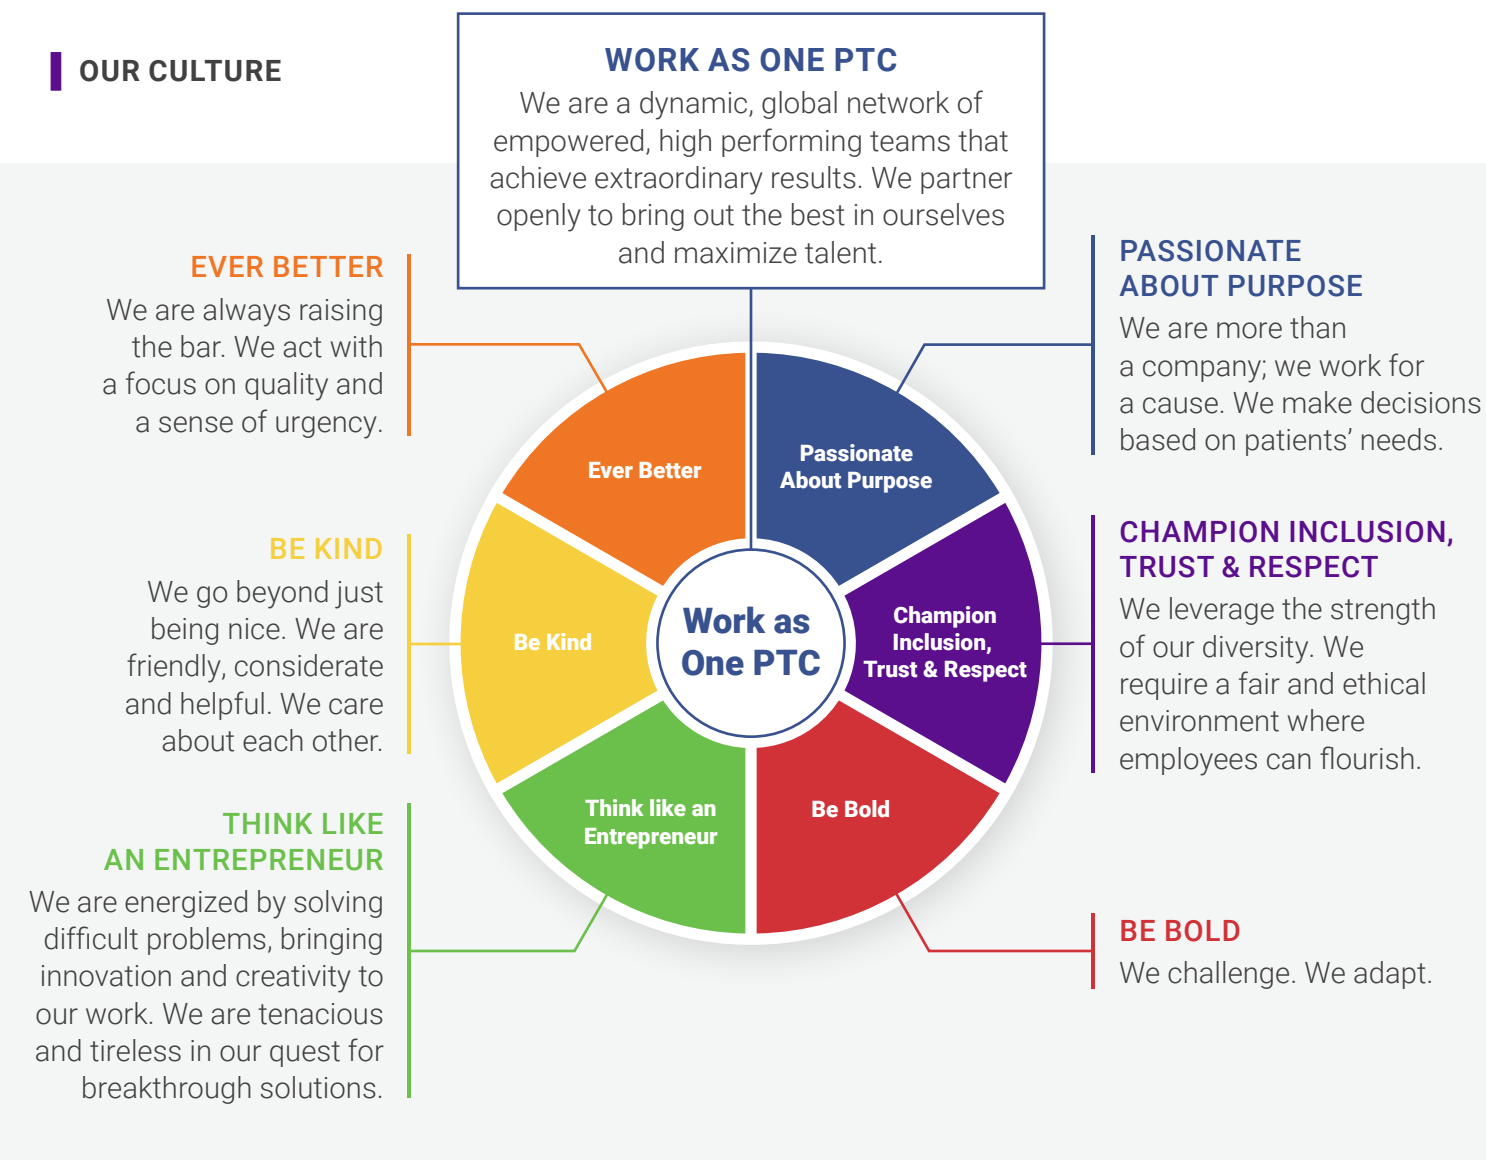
OUR CULTURE

WORK AS ONE PTC
We are a dynamic, global network of empowered, high performing teams that achieve extraordinary results. We partner openly to bring out the best in ourselves and maximize talent.

EVER BETTER
We are always raising the bar. We act with a focus on quality and a sense of urgency.

PASSIONATE ABOUT PURPOSE
We are more than a company; we work for a cause. We make decisions based on patients' needs.

BE KIND
We go beyond just being nice. We are friendly, considerate and helpful. We care about each other.

CHAMPION INCLUSION, TRUST & RESPECT
We leverage the strength of our diversity. We require a fair and ethical environment where employees can flourish.

THINK LIKE AN ENTREPRENEUR
We are energized by solving difficult problems, bringing innovation and creativity to our work. We are tenacious and tireless in our quest for breakthrough solutions.

BE BOLD
We challenge. We adapt.

Ever Better
Passionate About Purpose
Be Kind
Work as One PTC
Champion Inclusion, Trust & Respect
Think like an Entrepreneur
Be Bold